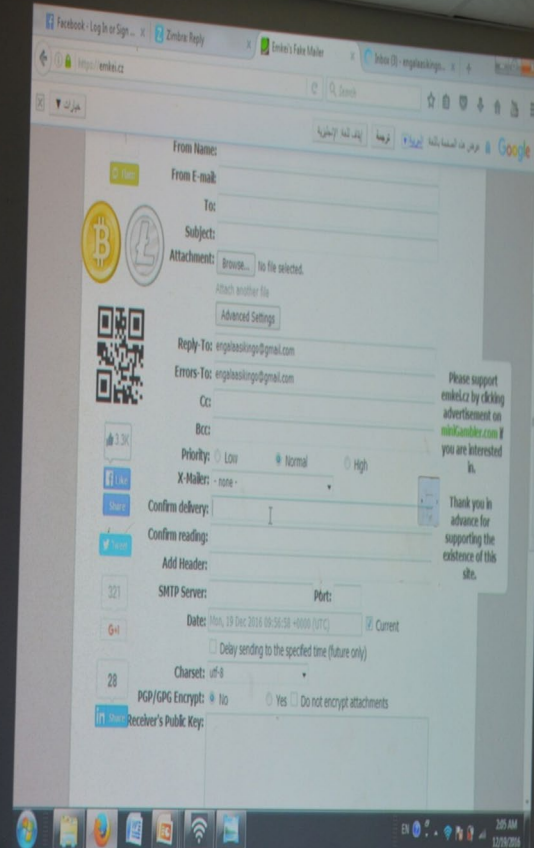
Facebook - Log In or Sign... × Zimbra: Reply × Emkei's Fake Mailer × Inbox (3) - engalaaskingo... × +

https://emkei.cz

Search

From Name:
Hide
From E-mail:
To:
Subject:
Attachment: Browse... No file selected.
Attach another file
Advanced Settings
Reply-To: engalaaskingo@gmail.com
Errors-To: engalaaskingo@gmail.com
Cc:
Bcc:
3.3K
Priority: Low Normal High
Like
X-Mailer: - none -
Share
Confirm delivery:
Confirm reading:
Tweet
Add Header:
321
SMTP Server: Port:
G+1
Date: Mon, 19 Dec 2016 08:56:58 +0000 (UTC) Current
Delay sending to the specified time (future only)
28
Charset: utf-8
PGP/GPG Encrypt: No Yes Do not encrypt attachments
Share
Receiver's Public Key:

Please support emkei.cz by clicking advertisement on miniGambler.com if you are interested in.

Thank you in advance for supporting the existence of this site.

EN
2:05 AM
12/19/2016